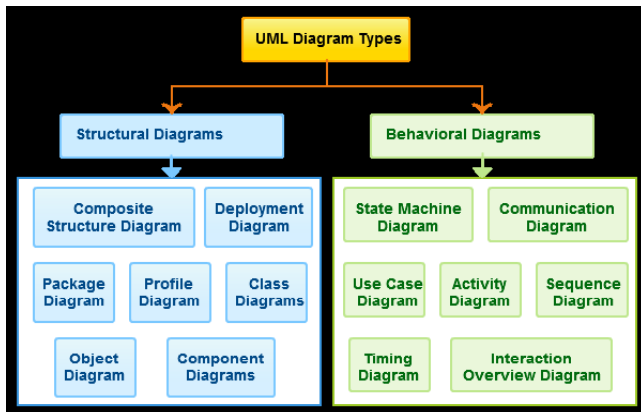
UML Diagram Types

Structural Diagrams

Composite Structure Diagram

Deployment Diagram

Package Diagram

Profile Diagram

Class Diagrams

Object Diagram

Component Diagrams

Behavioral Diagrams

State Machine Diagram

Communication Diagram

Use Case Diagram

Activity Diagram

Sequence Diagram

Timing Diagram

Interaction Overview Diagram